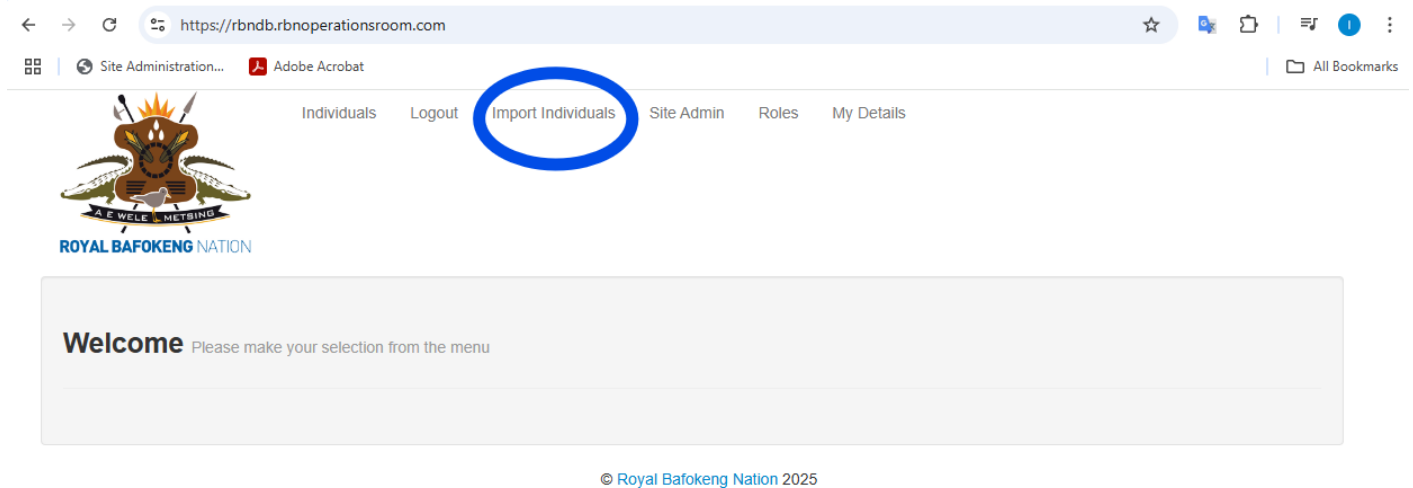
https://rbndb.rbnoperationsroom.com

Site Administration... Adobe Acrobat All Bookmarks

A E WELE METSING
ROYAL BAFOKENG NATION

Individuals Logout Import Individuals Site Admin Roles My Details

Welcome Please make your selection from the menu

© Royal Bafokeng Nation 2025